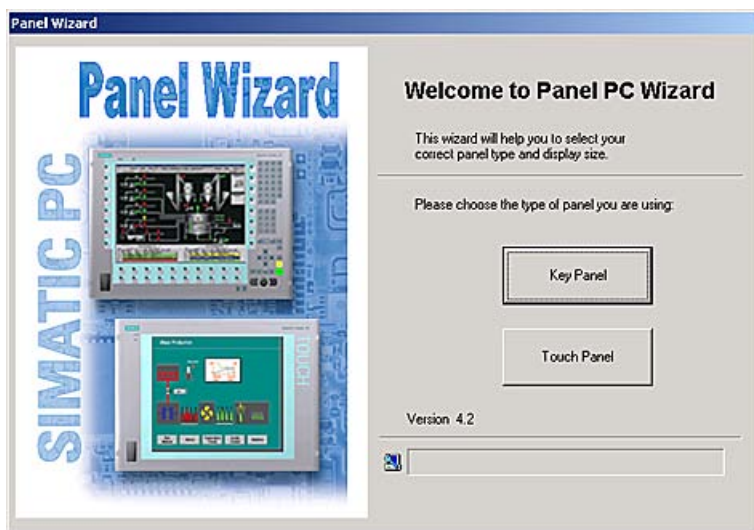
Panel Wizard

Panel Wizard

SIMATIC PC

Welcome to Panel PC Wizard

This wizard will help you to select your correct panel type and display size.

Please choose the type of panel you are using:

Key Panel

Touch Panel

Version 4.2